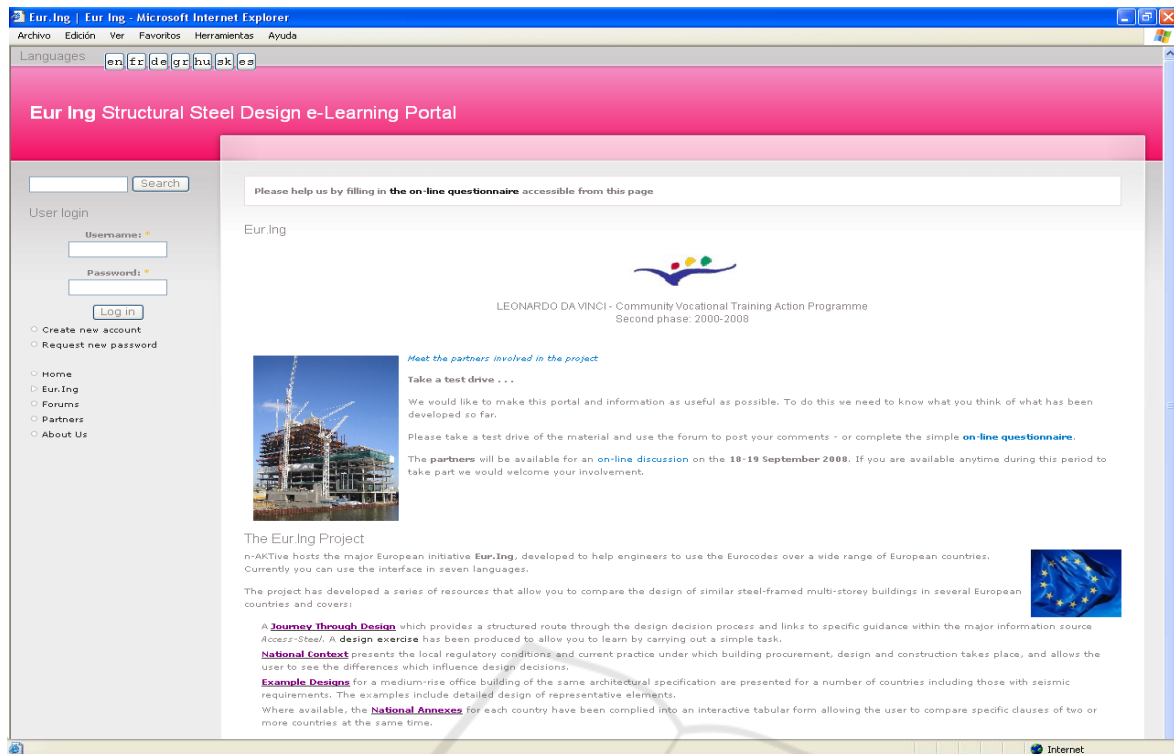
Eur.Ing | Eur Ing - Microsoft Internet Explorer

Archivo Edición Ver Favoritos Herramientas Ayuda

Languages en fr de gr hu sk es

Eur Ing Structural Steel Design e-Learning Portal

Search

User login

Username: *

Password: *

Log in

Create new account

Request new password

Home

Eur.Ing

Forums

Partners

About Us

Please help us by filling in the on-line questionnaire accessible from this page

Eur.Ing

LEONARDO DA VINCI - Community Vocational Training Action Programme
Second phase: 2000-2008

Meet the partners involved in the project

Take a test drive . . .

We would like to make this portal and information as useful as possible. To do this we need to know what you think of what has been developed so far.

Please take a test drive of the material and use the forum to post your comments - or complete the simple on-line questionnaire.

The partners will be available for an on-line discussion on the 18-19 September 2008. If you are available anytime during this period to take part we would welcome your involvement.

The Eur.Ing Project

n-AKTive hosts the major European initiative Eur.Ing, developed to help engineers to use the Eurocodes over a wide range of European countries. Currently you can use the interface in seven languages.

The project has developed a series of resources that allow you to compare the design of similar steel-framed multi-storey buildings in several European countries and covers:

A Journey Through Design which provides a structured route through the design decision process and links to specific guidance within the major information source Access-Steel. A design exercise has been produced to allow you to learn by carrying out a simple task.

National Context presents the local regulatory conditions and current practice under which building procurement, design and construction takes place, and allows the user to see the differences which influence design decisions.

Example Designs for a medium-rise office building of the same architectural specification are presented for a number of countries including those with seismic requirements. The examples include detailed design of representative elements.

Where available, the National Annexes for each country have been complied into an interactive tabular form allowing the user to compare specific clauses of two or more countries at the same time.

Internet